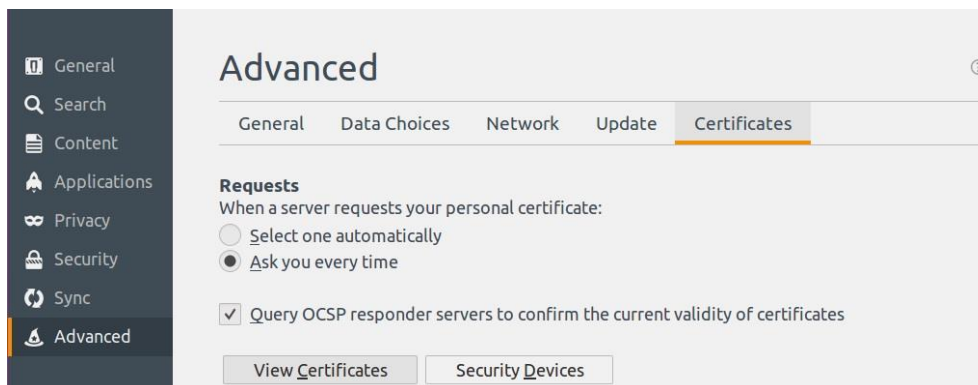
General
Search
Content
Applications
Privacy
Security
Sync
Advanced

Advanced

General | Data Choices | Network | Update | Certificates

Requests
When a server requests your personal certificate:
Select one automatically
Ask you every time

Query OCSP responder servers to confirm the current validity of certificates

View Certificates
Security Devices